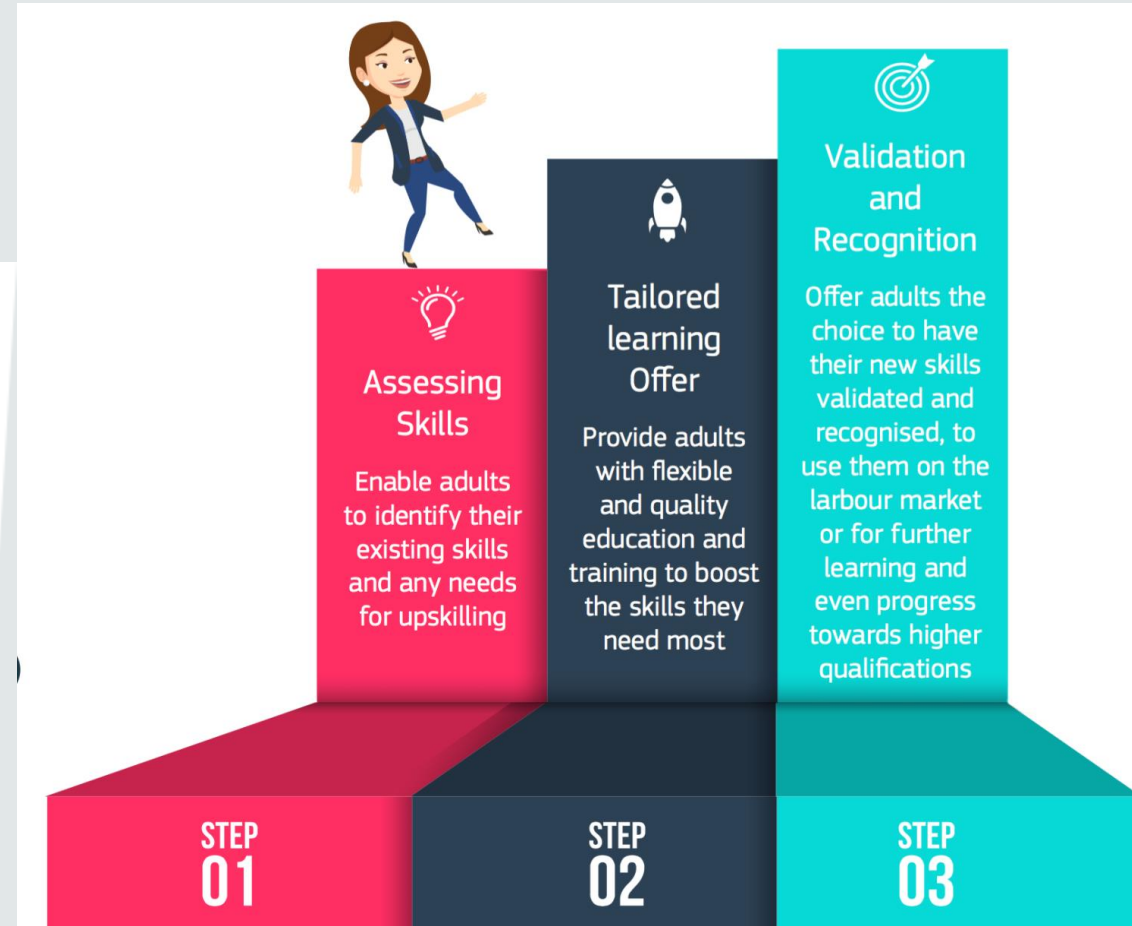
Assessing Skills

Enable adults to identify their existing skills and any needs for upskilling

Tailored learning Offer

Provide adults with flexible and quality education and training to boost the skills they need most

Validation and Recognition

Offer adults the choice to have their new skills validated and recognised, to use them on the larbour market or for further learning and even progress towards higher qualifications

STEP 01

STEP 02

STEP 03